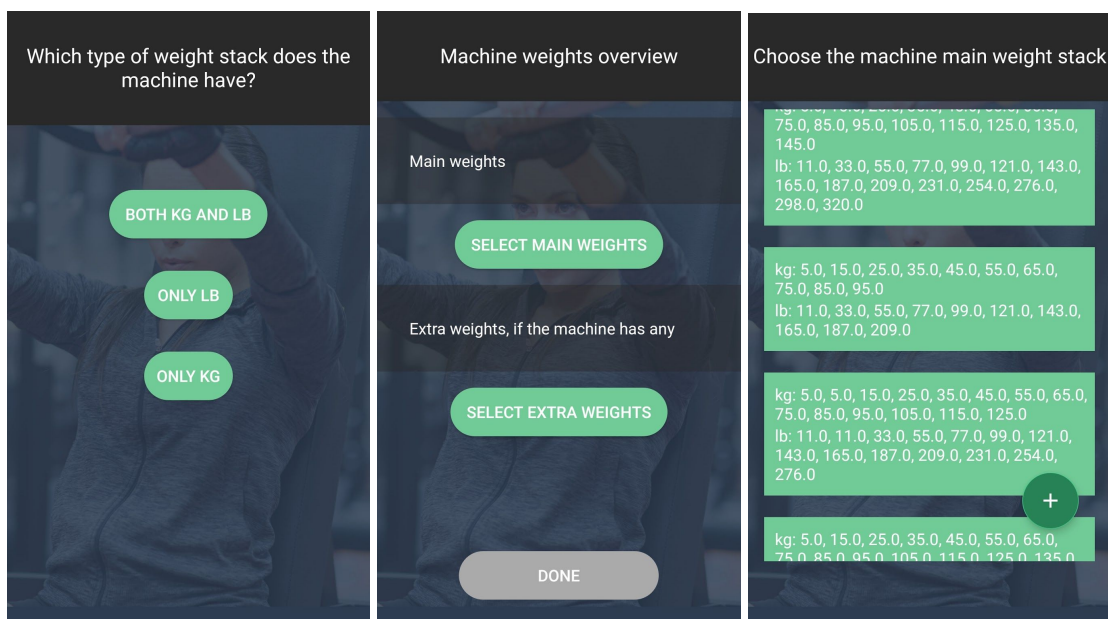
Which type of weight stack does the machine have?

BOTH KG AND LB

ONLY LB

ONLY KG

Machine weights overview

Main weights

SELECT MAIN WEIGHTS

Extra weights, if the machine has any

SELECT EXTRA WEIGHTS

DONE

Choose the machine main weight stack

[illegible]
75.0, 85.0, 95.0, 105.0, 115.0, 125.0, 135.0, 145.0
lb: 11.0, 33.0, 55.0, 77.0, 99.0, 121.0, 143.0, 165.0, 187.0, 209.0, 231.0, 254.0, 276.0, 298.0, 320.0

kg: 5.0, 15.0, 25.0, 35.0, 45.0, 55.0, 65.0, 75.0, 85.0, 95.0
lb: 11.0, 33.0, 55.0, 77.0, 99.0, 121.0, 143.0, 165.0, 187.0, 209.0

kg: 5.0, 5.0, 15.0, 25.0, 35.0, 45.0, 55.0, 65.0, 75.0, 85.0, 95.0, 105.0, 115.0, 125.0
lb: 11.0, 11.0, 33.0, 55.0, 77.0, 99.0, 121.0, 143.0, 165.0, 187.0, 209.0, 231.0, 254.0, 276.0

+

kg: 5.0, 15.0, 25.0, 35.0, 45.0, 55.0, 65.0, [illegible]